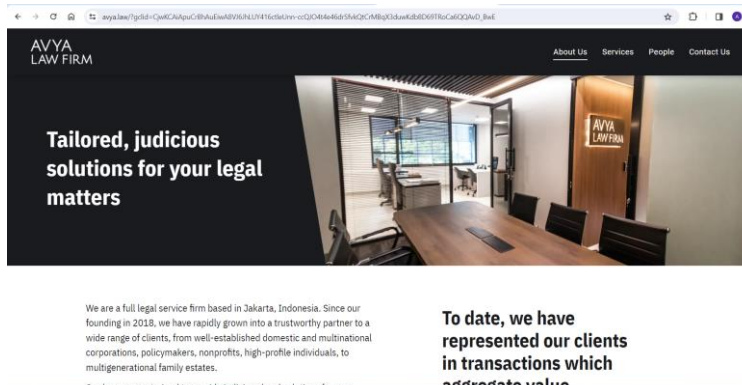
avya.law/?gclid=CjwKCAiApuCrBhAuEiwA8VJ6JNLUY416ctleUnn-ccQ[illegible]

AVYA LAW FIRM

About Us Services People Contact Us

Tailored, judicious solutions for your legal matters

AVYA LAW FIRM

We are a full legal service firm based in Jakarta, Indonesia. Since our founding in 2018, we have rapidly grown into a trustworthy partner to a wide range of clients, from well-established domestic and multinational corporations, policymakers, nonprofits, high-profile individuals, to multigenerational family estates.

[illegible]

To date, we have represented our clients in transactions which aggregate value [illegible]